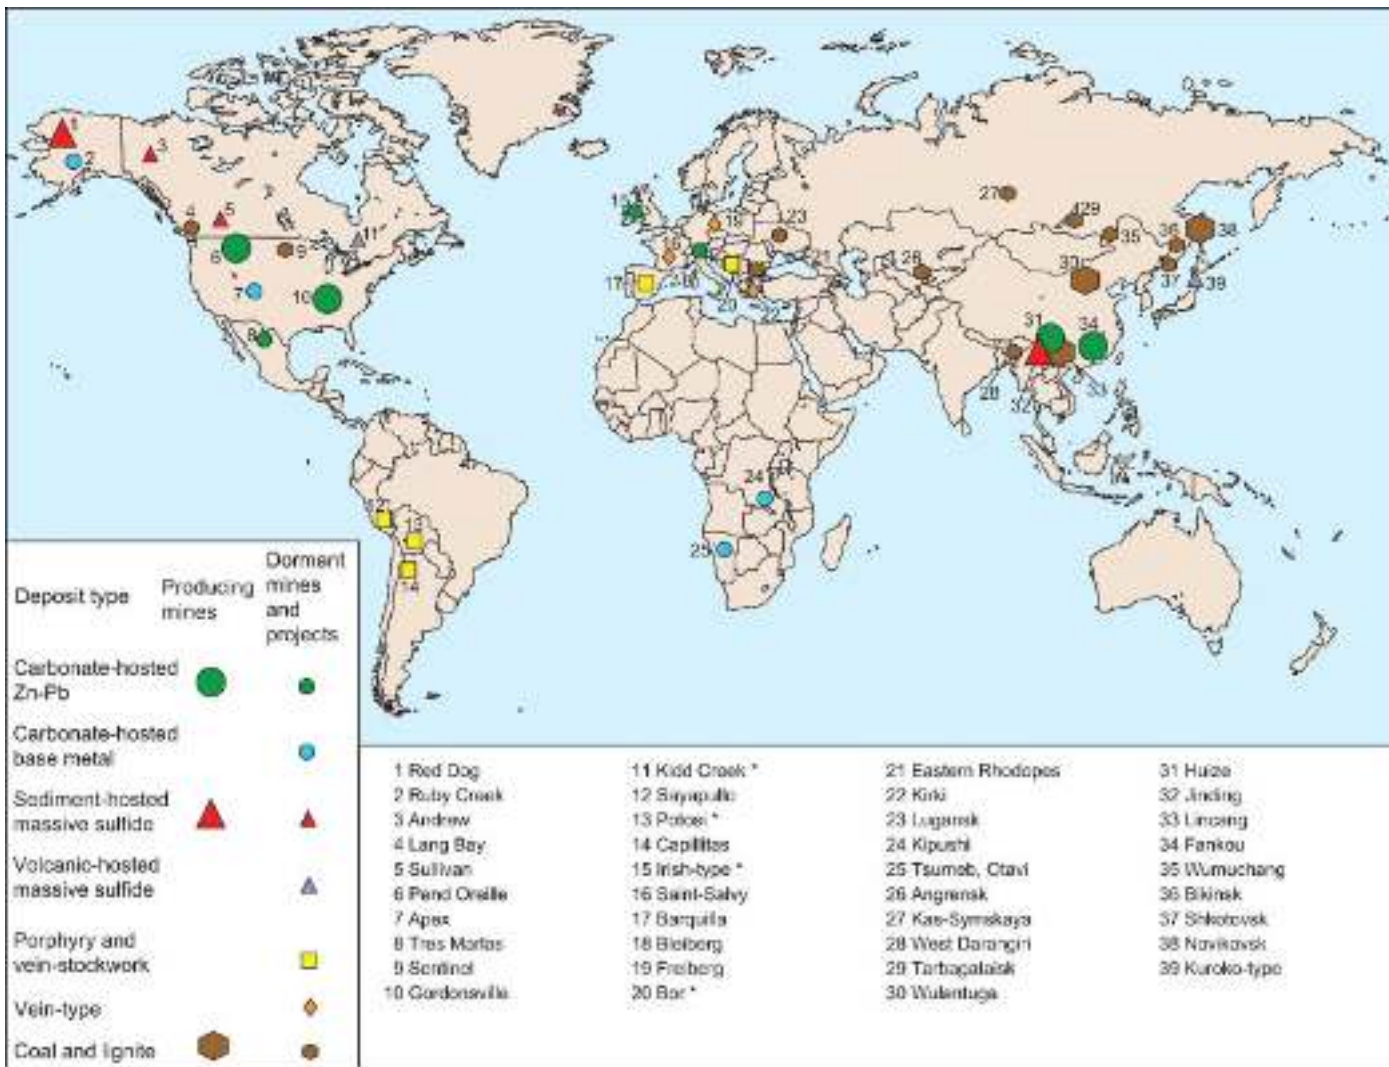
1
2
3
4
5
6
7
8
9
10
11
12
13
14
15
16
17
18
19
20
21
22
23
24
25
26
27
28
29
30
31
32
33
34
35
36
37
38
39

| Deposit type | Producing mines | Dorment mines and projects |
|---|---|---|
| Carbonate-hosted Zn-Pb | | |
| Carbonate-hosted base metal | | |
| Sediment-hosted massive sulfide | | |
| Volcanic-hosted massive sulfide | | |
| Porphyry and vein-stockwork | | |
| Vein-type | | |
| Coal and lignite | | |

1 Red Dog
2 Ruby Creek
3 Andrew
4 Lang Bay
5 Sullivan
6 Pend Oreille
7 Apex
8 Tres Marias
9 Sentinel
10 Gordonsville

11 Kidd Creek *
12 Sayapullo
13 Potosi *
14 Capillitas
15 Irish-type *
16 Saint-Salvy
17 Barquilla
18 Bleiberg
19 Freiberg
20 Bor *

21 Eastern Rhodopes
22 Kirki
23 Lugansk
24 Kipushi
25 Tsumeb, Otavi
26 Angrensk
27 Kas-Symskaya
28 West Darangiri
29 Tarbagataisk
30 Wulantuga

31 Huize
32 Jinding
33 Lincang
34 Fankou
35 Wumuchang
36 Bikinsk
37 Shkotovsk
38 Novikovsk
39 Kuroko-type